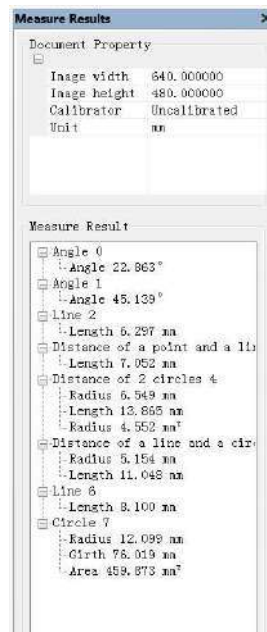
Measure Results

Document Property

| | |
|---|---|
| Image width | 640.000000 |
| Image height | 480.000000 |
| Calibrator | Uncalibrated |
| Unit | mm |

Measure Result

Angle 0
Angle 22.863°
Angle 1
Angle 45.139°
Line 2
Length 6.297 mm
Distance of a point and a li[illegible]
Length 7.052 mm
Distance of 2 circles 4
Radius 6.549 mm
Length 13.865 mm
Radius 4.552 mm²
Distance of a line and a cir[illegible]
Radius 5.154 mm
Length 11.048 mm
Line 6
Length 8.100 mm
Circle 7
Radius 12.099 mm
Girth 76.019 mm
Area 459.873 mm²